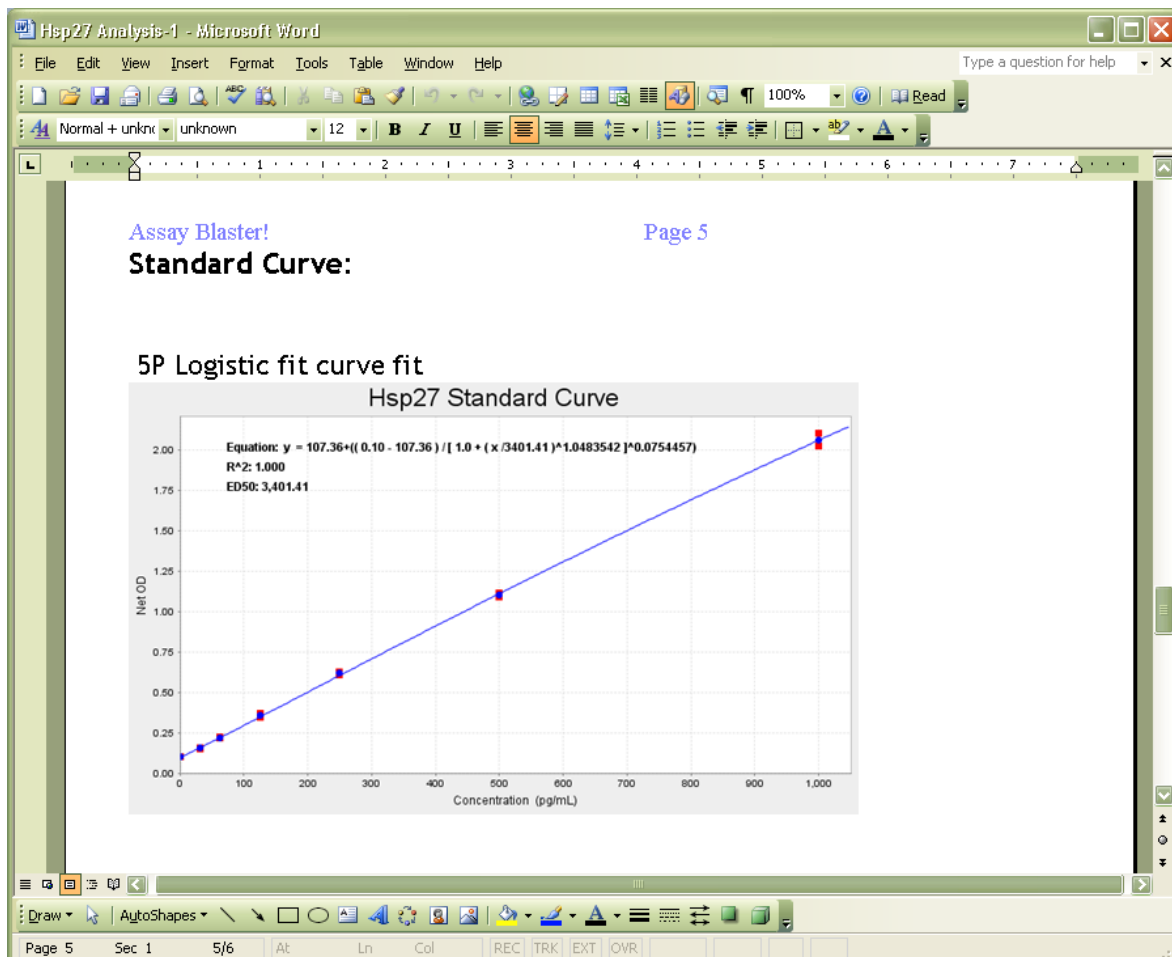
Hsp27 Analysis-1 - Microsoft Word

File Edit View Insert Format Tools Table Window Help

Type a question for help

100% Read

Normal + unkn unknown 12 B I U

Assay Blaster! Page 5

**Standard Curve:**

5P Logistic fit curve fit

Hsp27 Standard Curve

Equation: y = 107.36+(( 0.10 - 107.36 ) / [ 1.0 + ( x /3401.41 )^1.0483542 ]^0.0754457)
R^2: 1.000
ED50: 3,401.41

Net OD

2.00
1.75
1.50
1.25
1.00
0.75
0.50
0.25
0.00

0 100 200 300 400 500 600 700 800 900 1,000

Concentration (pg/mL)

Draw AutoShapes

Page 5 Sec 1 5/6 At Ln Col REC TRK EXT OVR